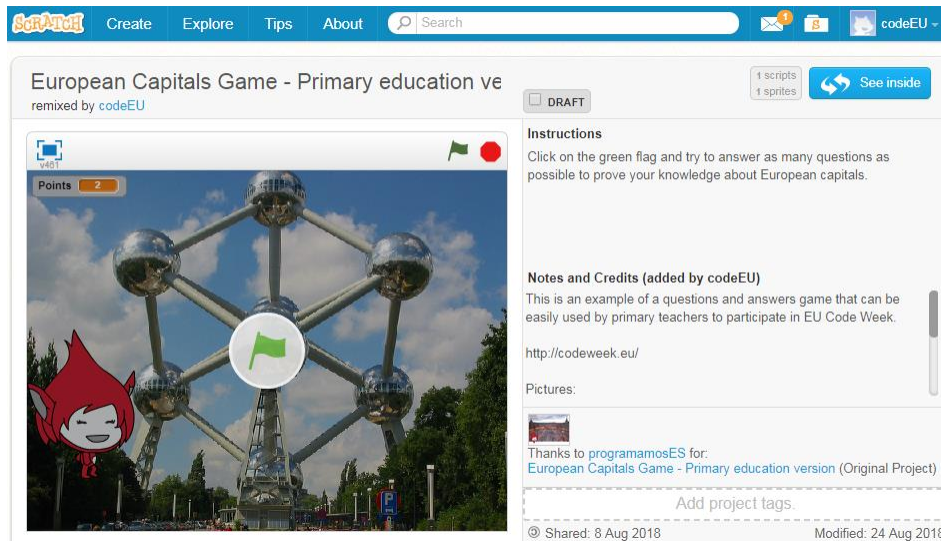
SCRATCH Create Explore Tips About Search 1 codeEU

European Capitals Game - Primary education ve
remixed by codeEU

1 scripts
1 sprites

See inside

DRAFT

v461

Points 2

Instructions

Click on the green flag and try to answer as many questions as possible to prove your knowledge about European capitals.

Notes and Credits (added by codeEU)

This is an example of a questions and answers game that can be easily used by primary teachers to participate in EU Code Week.

http://codeweek.eu/

Pictures:

Thanks to programamosES for:
European Capitals Game - Primary education version (Original Project)

Add project tags.

Shared: 8 Aug 2018

Modified: 24 Aug 2018